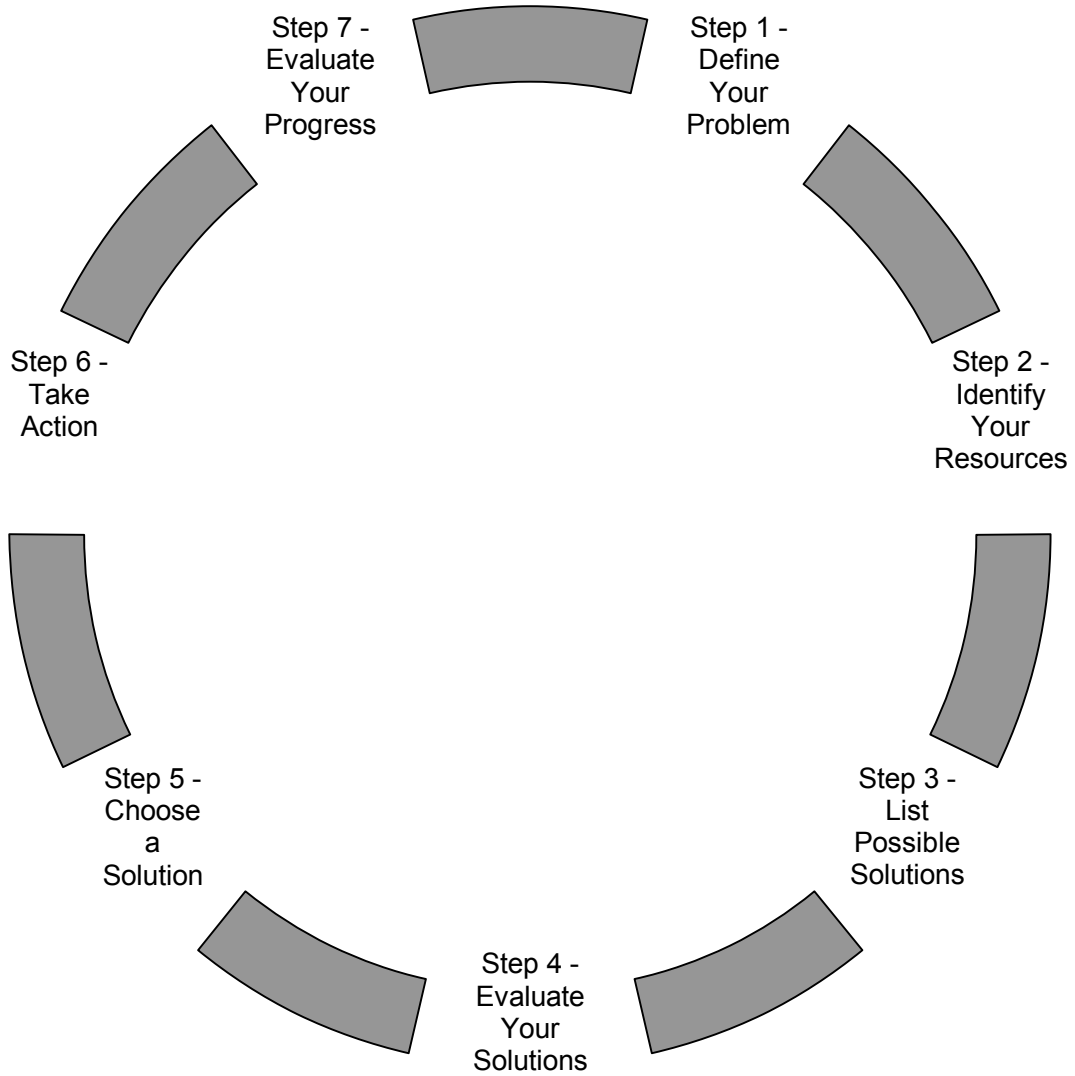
Step 1 - Define Your Problem

Step 2 - Identify Your Resources

Step 3 - List Possible Solutions

Step 4 - Evaluate Your Solutions

Step 5 - Choose a Solution

Step 6 - Take Action

Step 7 - Evaluate Your Progress